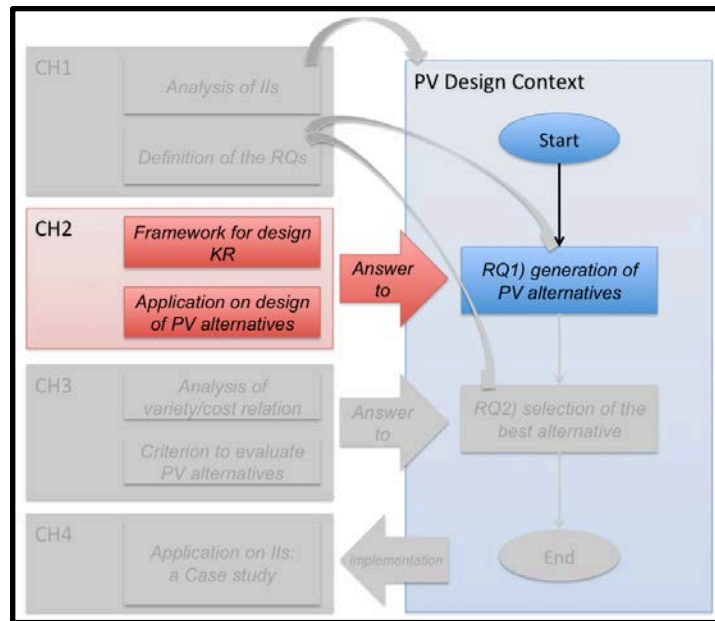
CH1

Analysis of IIs

Definition of the RQs

CH2

Framework for design KR

Application on design of PV alternatives

CH3

Analysis of variety/cost relation

Criterion to evaluate PV alternatives

CH4

Application on IIs: a Case study

PV Design Context

Start

Answer to

RQ1) generation of PV alternatives

Answer to

RQ2) selection of the best alternative

Implementation

End